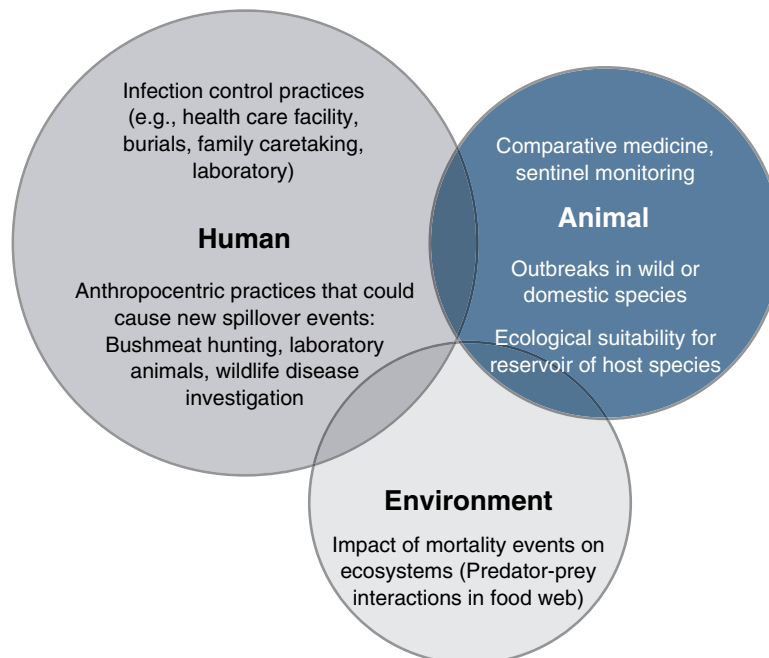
Infection control practices (e.g., health care facility, burials, family caretaking, laboratory)

Human

Anthropocentric practices that could cause new spillover events: Bushmeat hunting, laboratory animals, wildlife disease investigation

Comparative medicine, sentinel monitoring

Animal

Outbreaks in wild or domestic species

Ecological suitability for reservoir of host species

Environment

Impact of mortality events on ecosystems (Predator-prey interactions in food web)